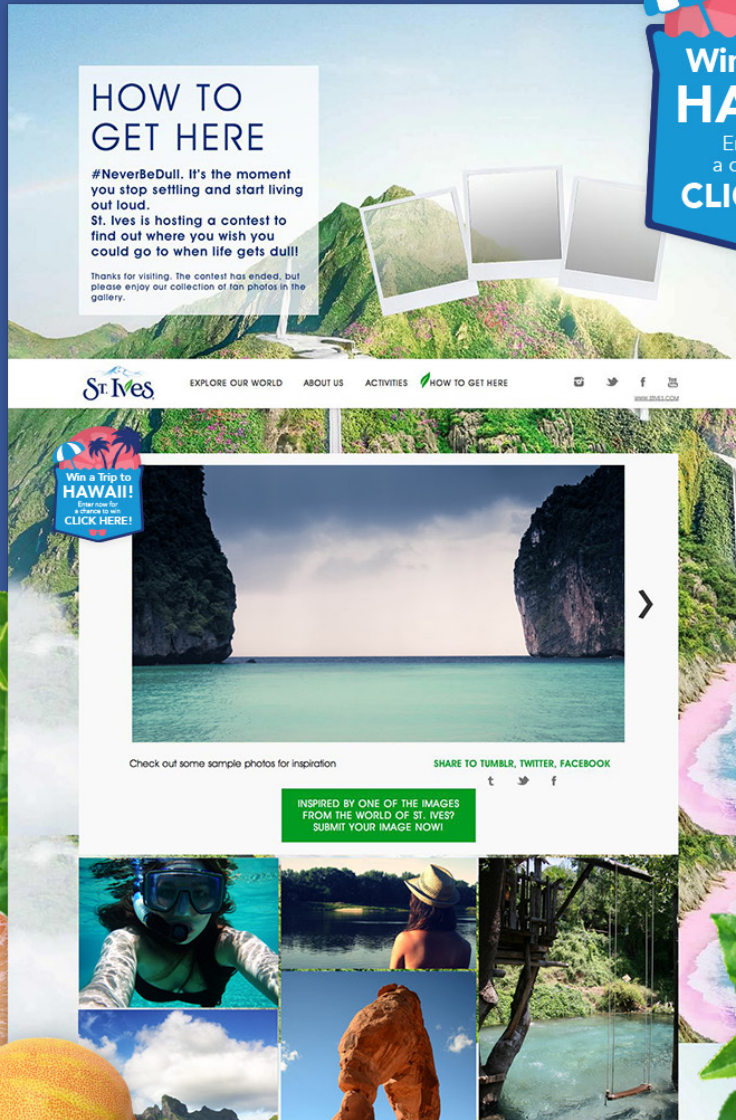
HOW TO GET HERE

#NeverBeDull. It's the moment you stop settling and start living out loud. St. Ives is hosting a contest to find out where you wish you could go to when life gets dull!

Thanks for visiting. The contest has ended, but please enjoy our collection of fan photos in the gallery.

Win HA E a c CLIC

St. Ives

EXPLORE OUR WORLD ABOUT US ACTIVITIES HOW TO GET HERE

WWW.STIVES.COM

Win a Trip to HAWAII! Enter now for a chance to win CLICK HERE!

Check out some sample photos for inspiration

SHARE TO TUMBLR, TWITTER, FACEBOOK

t f

INSPIRED BY ONE OF THE IMAGES FROM THE WORLD OF ST. IVES? SUBMIT YOUR IMAGE NOW!